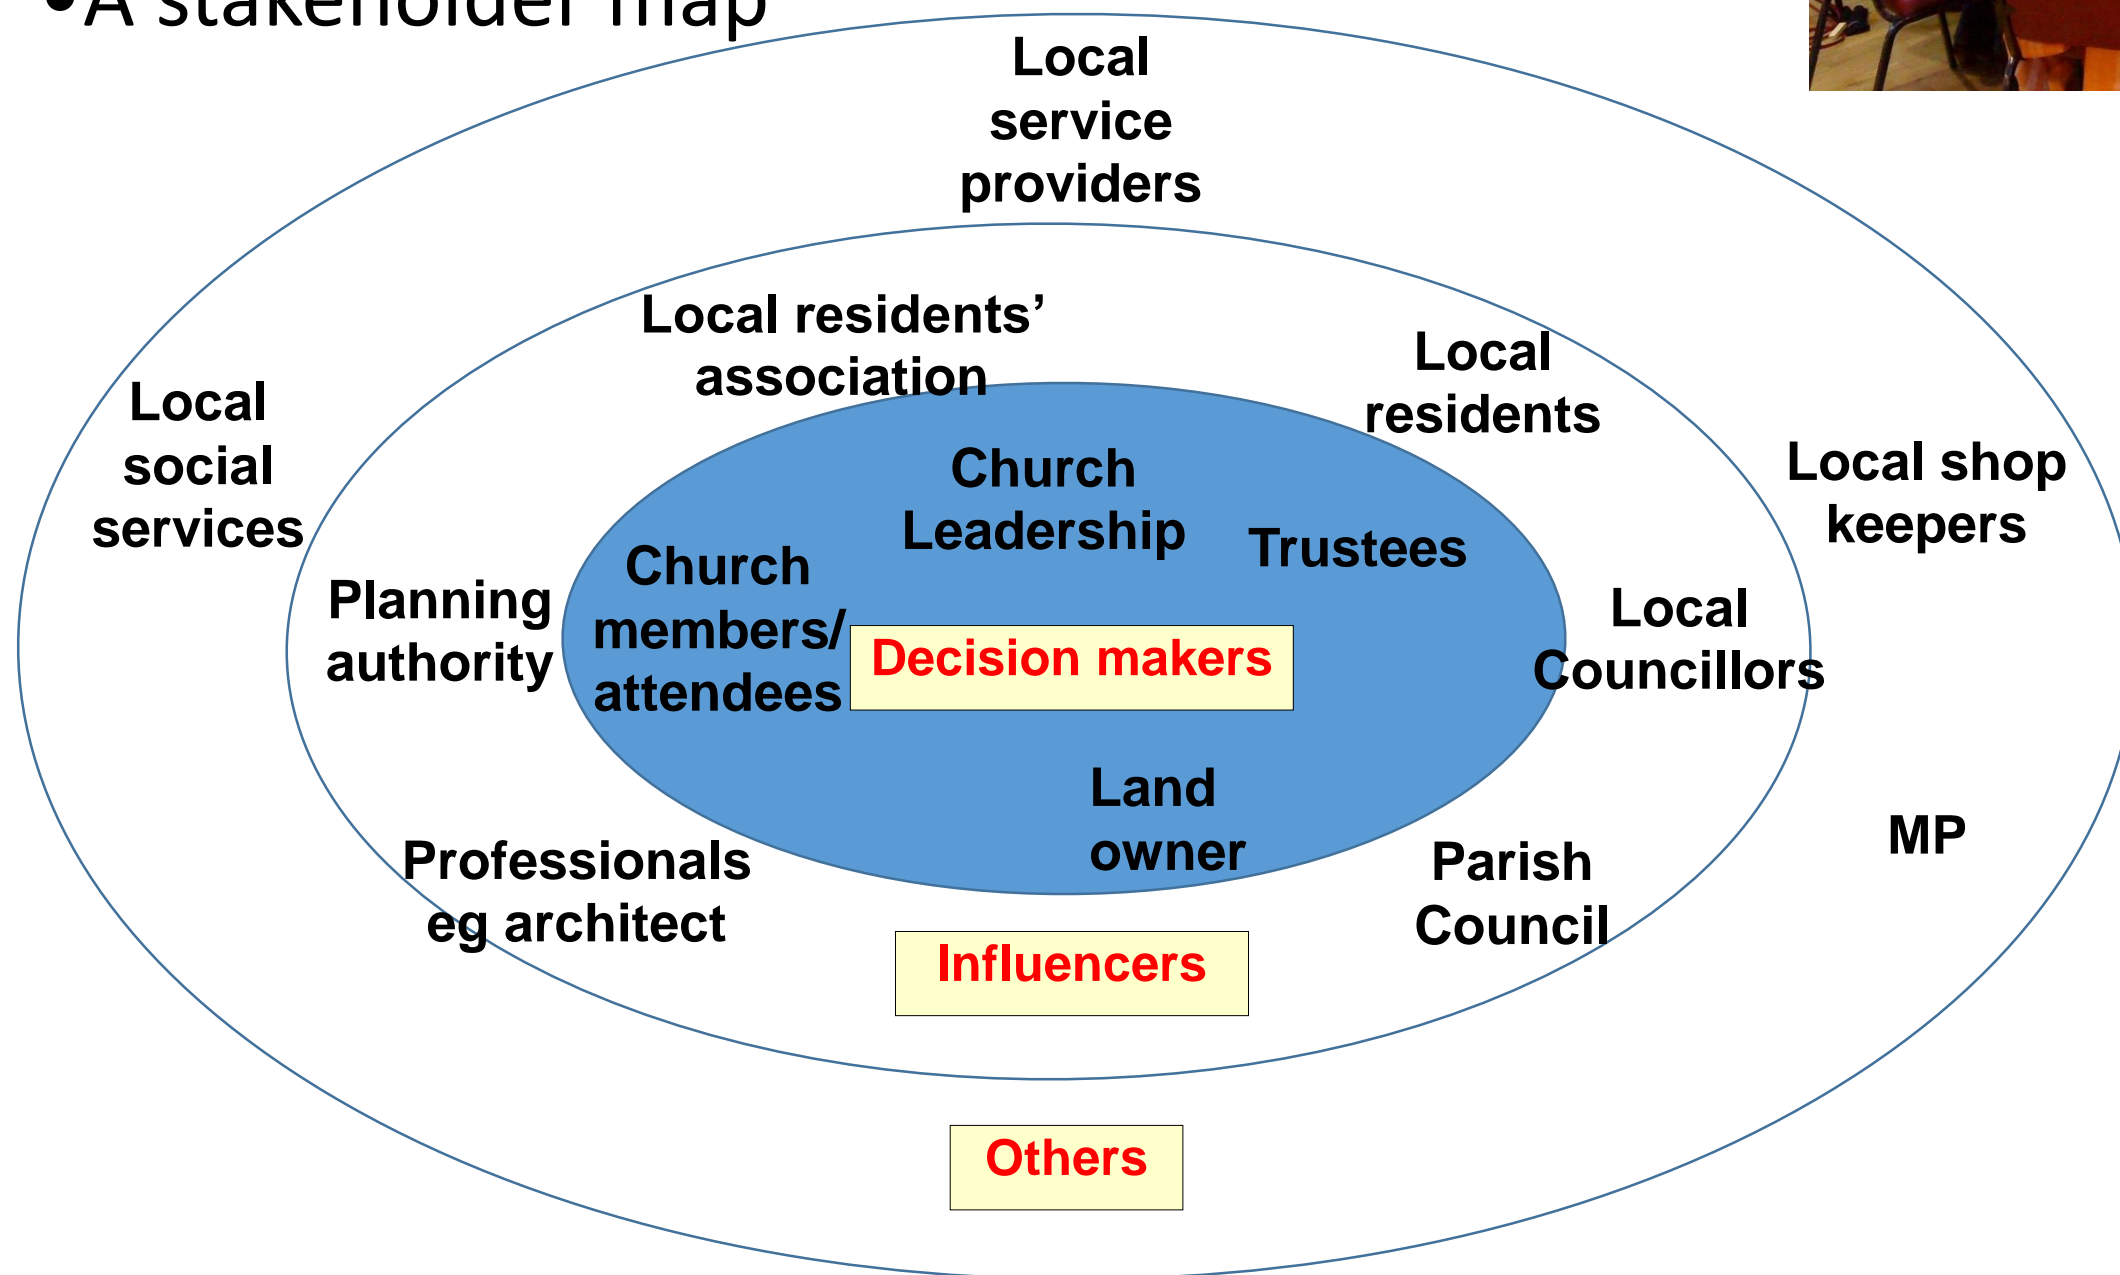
•A stakeholder map

Local service providers

Local residents' association

Local residents

Local social services

Church Leadership

Trustees

Local shop keepers

Planning authority

Church members/ attendees

Decision makers

Local Councillors

Land owner

MP

Professionals eg architect

Parish Council

Influencers

Others